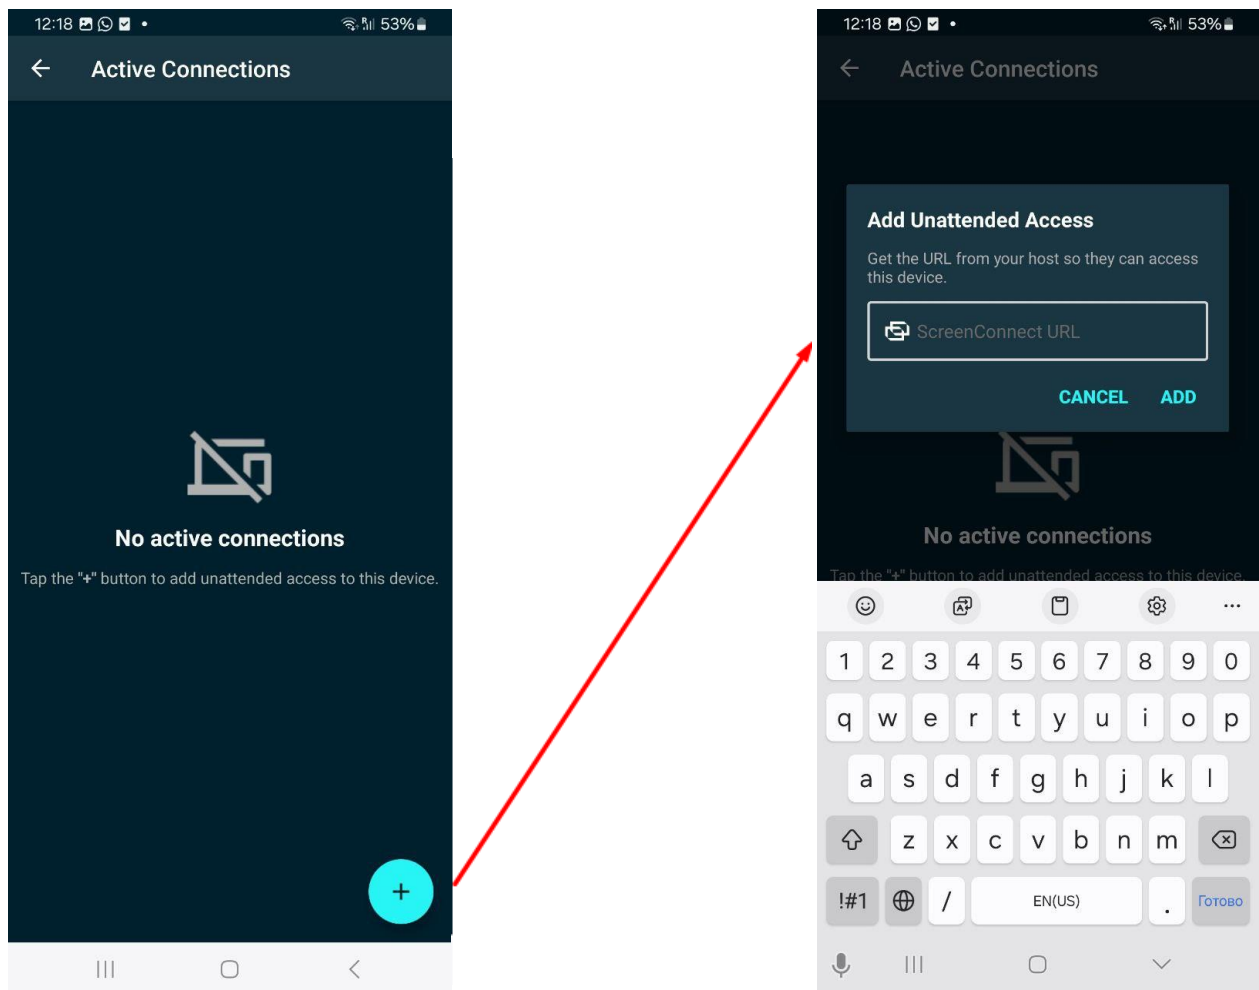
12:18 53%

Active Connections

No active connections

Tap the "+" button to add unattended access to this device.

+

12:18 53%

Active Connections

Add Unattended Access

Get the URL from your host so they can access this device.

ScreenConnect URL

CANCEL ADD

No active connections

Tap the "+" button to add unattended access to this device.

1 2 3 4 5 6 7 8 9 0

q w e r t y u i o p

a s d f g h j k l

z x c v b n m

!#1 / EN(US) . Готово